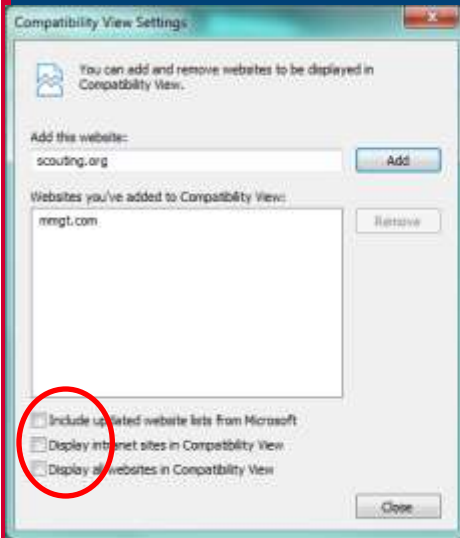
Compatibility View Settings

You can add and remove websites to be displayed in Compatibility View.

Add this website:

scouting.org

Add

Websites you've added to Compatibility View:

mmgt.com

Remove

Include updated website lists from Microsoft

Display intranet sites in Compatibility View

Display all websites in Compatibility View

Close